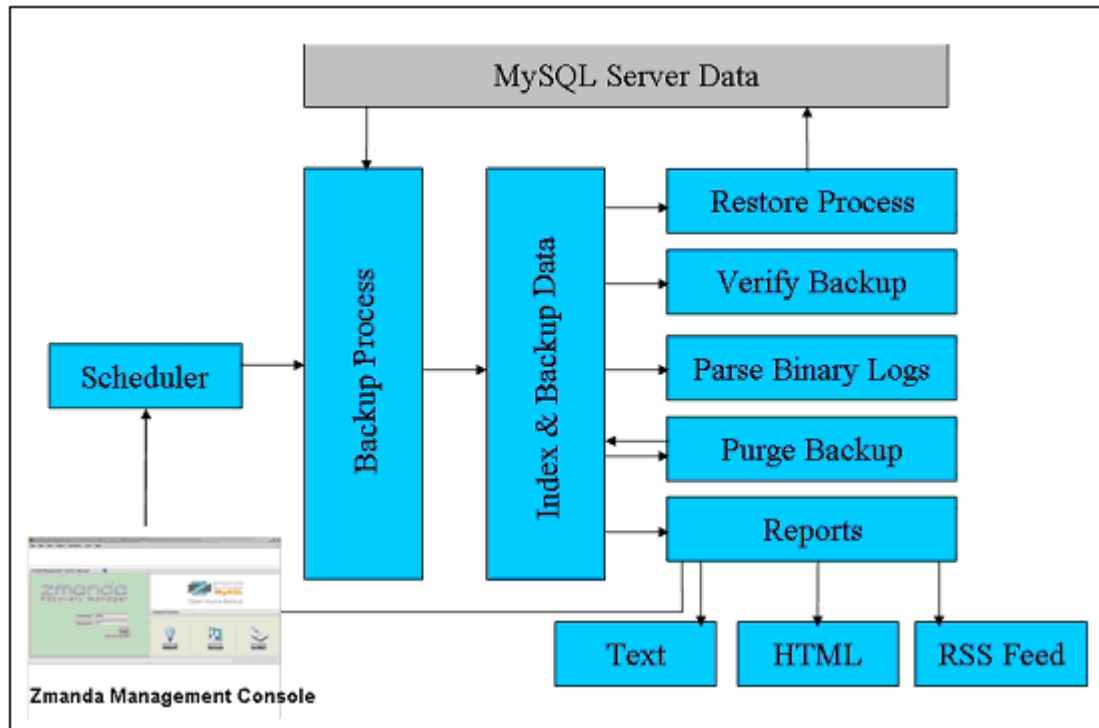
MySQL Server Data

Scheduler

Backup Process

Index & Backup Data

Restore Process

Verify Backup

Parse Binary Logs

Purge Backup

Reports

zmanda
Recovery Manager

MySQL
Open Source Backup

Text

HTML

RSS Feed

Zmanda Management Console